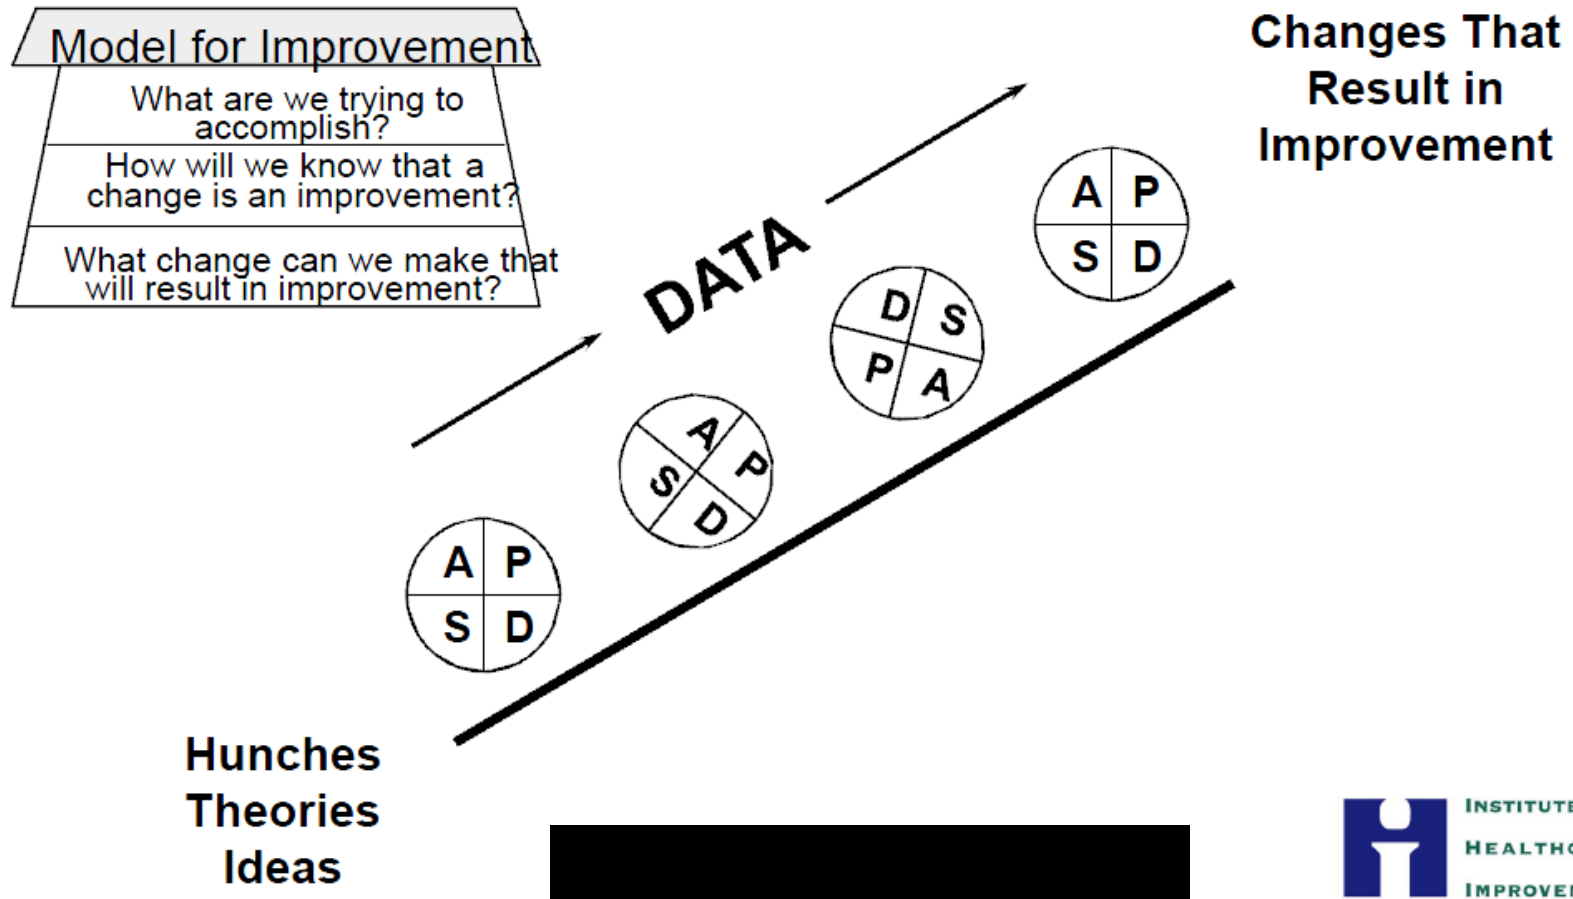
Model for Improvement

What are we trying to accomplish?

How will we know that a change is an improvement?

What change can we make that will result in improvement?

Changes That Result in Improvement

DATA

A P
S D

D S
P A

A P
S D

A P
S D

Hunches
Theories
Ideas

INSTITUTE
HEALTHC
IMPROVE